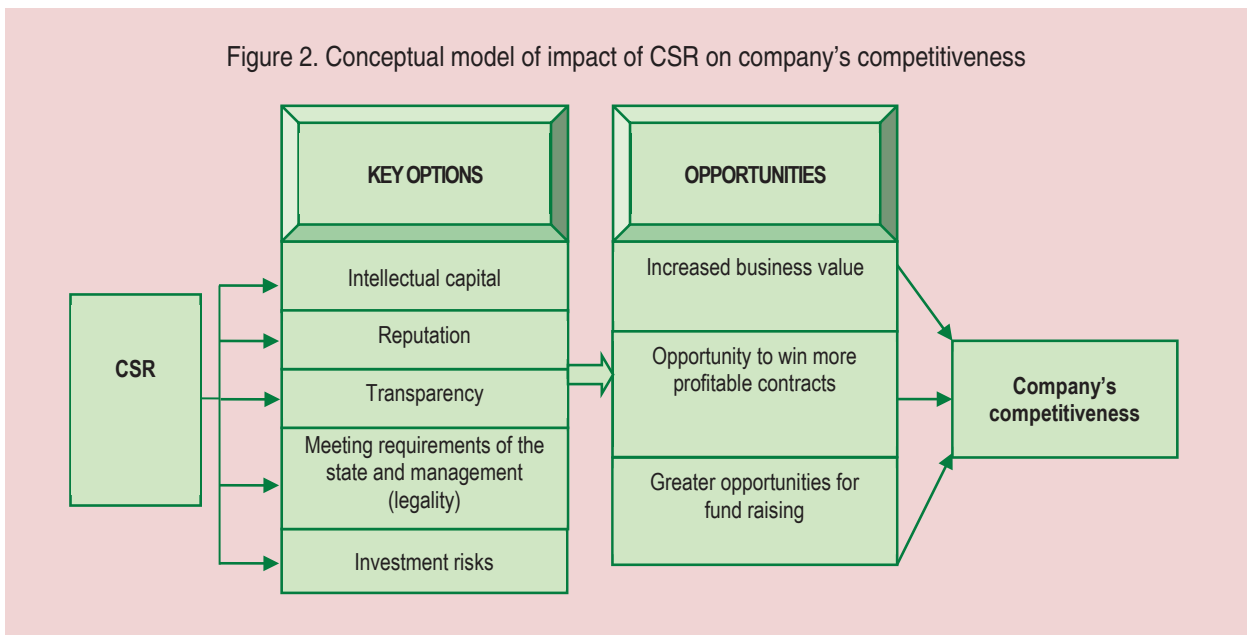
Figure 2. Conceptual model of impact of CSR on company's competitiveness

CSR

KEY OPTIONS

Intellectual capital

Reputation

Transparency

Meeting requirements of the state and management (legality)

Investment risks

OPPORTUNITIES

Increased business value

Opportunity to win more profitable contracts

Greater opportunities for fund raising

Company's competitiveness